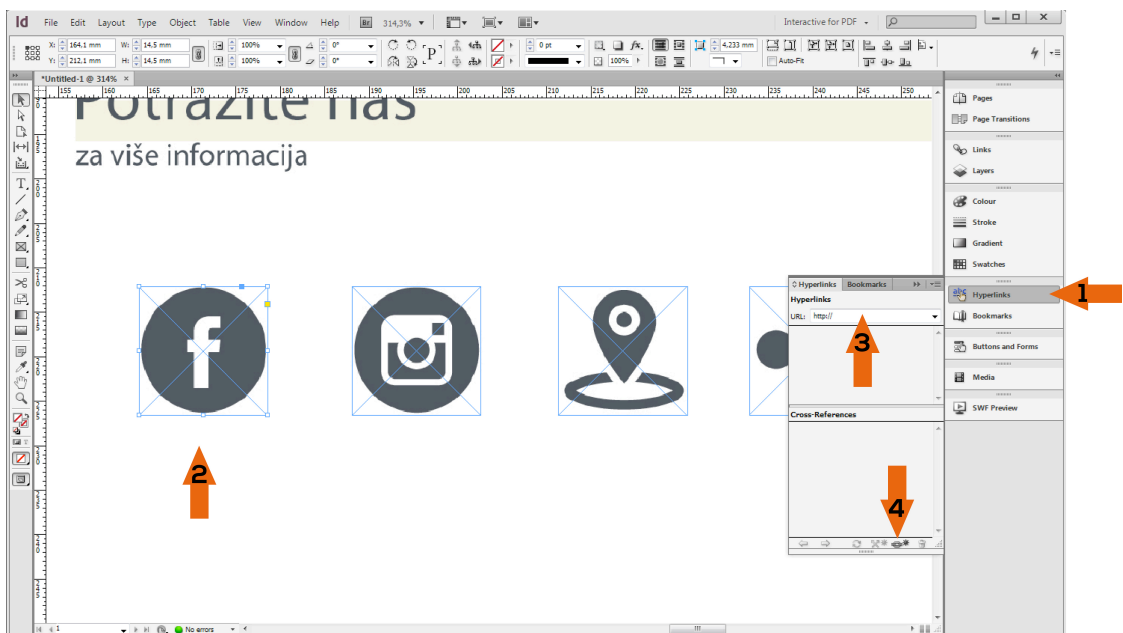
Id File Edit Layout Type Object Table View Window Help Br 314,3% Interactive for PDF

X: 164,1 mm W: 14,5 mm 100% 0° 0 pt 4,233 mm
Y: 212,1 mm H: 14,5 mm 100% 0° 100% Auto-Fit

*Untitled-1 @ 314% ×

155 160 165 170 175 180 185 190 195 200 205 210 215 220 225 230 235 240 245 250

Potražite nas
za više informacija

Hyperlinks Bookmarks
Hyperlinks
URL: http://
Cross-References

Pages
Page Transitions
Links
Layers
Colour
Stroke
Gradient
Swatches
Hyperlinks
Bookmarks
Buttons and Forms
Media
SWF Preview

1
2
3
4

1 No errors